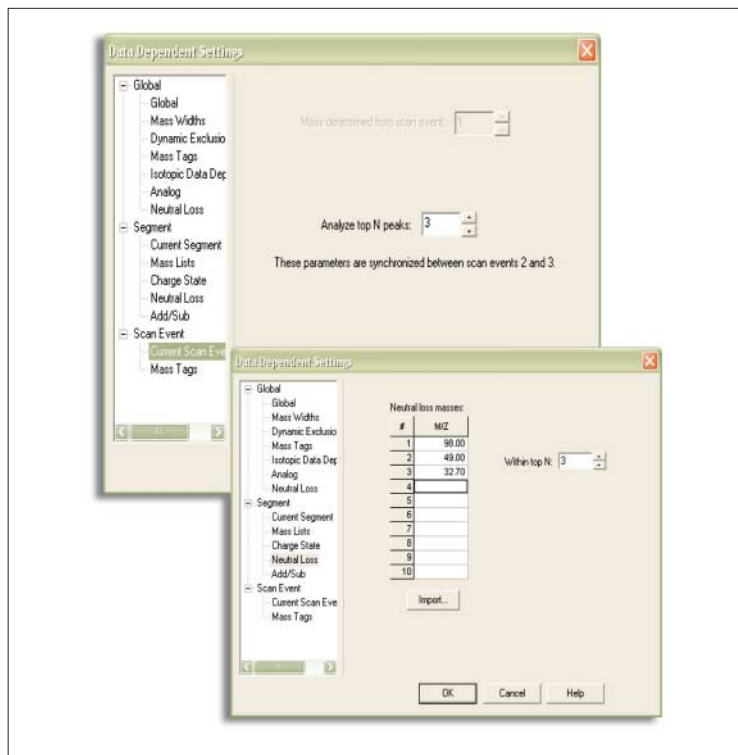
Data Dependent Settings

Global
Global
Mass Widths
Dynamic Exclusio
Mass Tags
Isotopic Data Dep
Analog
Neutral Loss
Segment
Current Segment
Mass Lists
Charge State
Neutral Loss
Add/Sub
Scan Event
Current Scan Eve
Mass Tags

Mass determined from scan event: 1

Analyze top N peaks: 3

These parameters are synchronized between scan events 2 and 3.

Data Dependent Settings

Global
Global
Mass Widths
Dynamic Exclusio
Mass Tags
Isotopic Data Dep
Analog
Neutral Loss
Segment
Current Segment
Mass Lists
Charge State
Neutral Loss
Add/Sub
Scan Event
Current Scan Eve
Mass Tags

Neutral loss masses:

| # | M/Z |
|---|---|
| 1 | 98.00 |
| 2 | 49.00 |
| 3 | 32.70 |
| 4 | |
| 5 | |
| 6 | |
| 7 | |
| 8 | |
| 9 | |
| 10 | |

Within top N: 3

Import...

OK Cancel Help